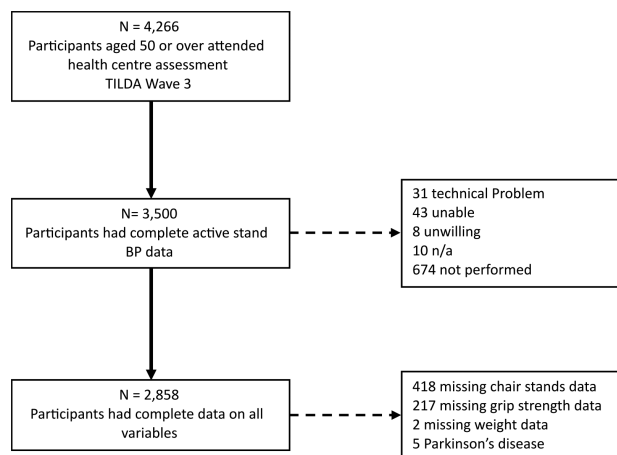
N = 4,266
Participants aged 50 or over attended health centre assessment
TILDA Wave 3

N= 3,500
Participants had complete active stand BP data

31 technical Problem
43 unable
8 unwilling
10 n/a
674 not performed

N = 2,858
Participants had complete data on all variables

418 missing chair stands data
217 missing grip strength data
2 missing weight data
5 Parkinson's disease